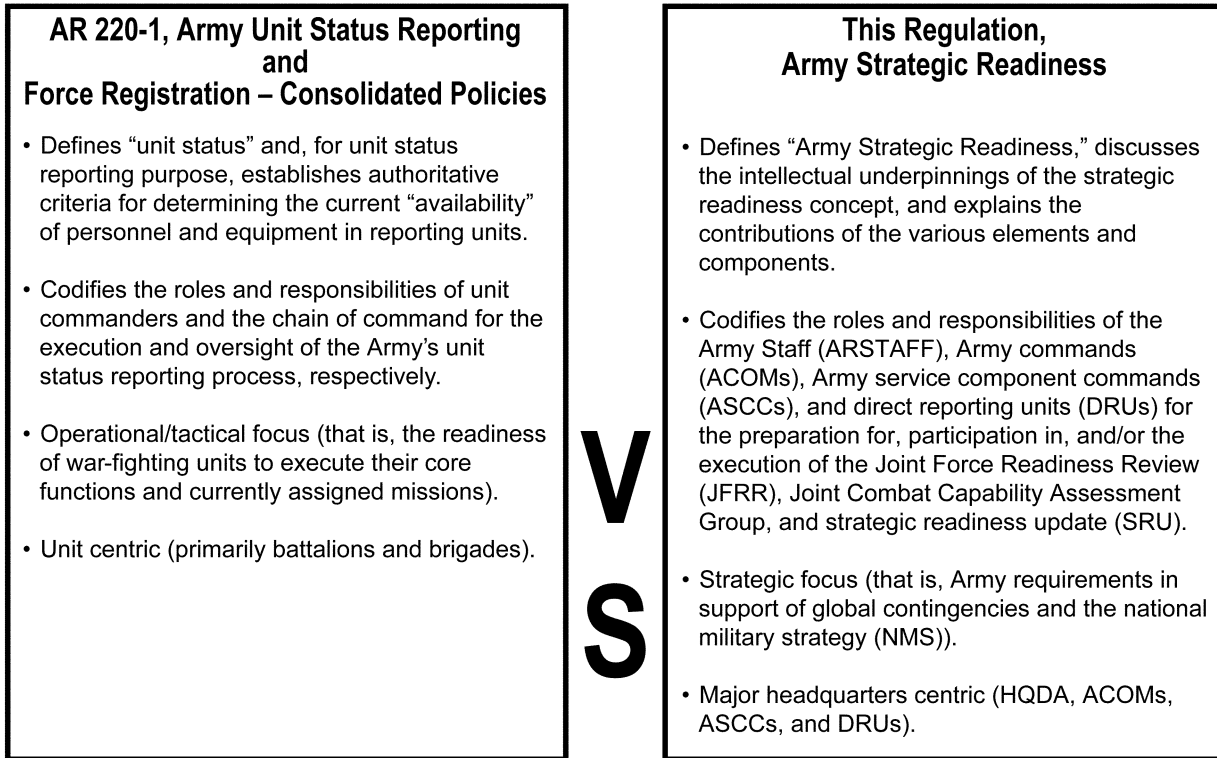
AR 220-1, Army Unit Status Reporting and Force Registration – Consolidated Policies

• Defines “unit status” and, for unit status reporting purpose, establishes authoritative criteria for determining the current “availability” of personnel and equipment in reporting units.

• Codifies the roles and responsibilities of unit commanders and the chain of command for the execution and oversight of the Army’s unit status reporting process, respectively.

• Operational/tactical focus (that is, the readiness of war-fighting units to execute their core functions and currently assigned missions).

• Unit centric (primarily battalions and brigades).

VS

This Regulation, Army Strategic Readiness

• Defines “Army Strategic Readiness,” discusses the intellectual underpinnings of the strategic readiness concept, and explains the contributions of the various elements and components.

• Codifies the roles and responsibilities of the Army Staff (ARSTAFF), Army commands (ACOMs), Army service component commands (ASCCs), and direct reporting units (DRUs) for the preparation for, participation in, and/or the execution of the Joint Force Readiness Review (JFRR), Joint Combat Capability Assessment Group, and strategic readiness update (SRU).

• Strategic focus (that is, Army requirements in support of global contingencies and the national military strategy (NMS)).

• Major headquarters centric (HQDA, ACOMs, ASCCs, and DRUs).